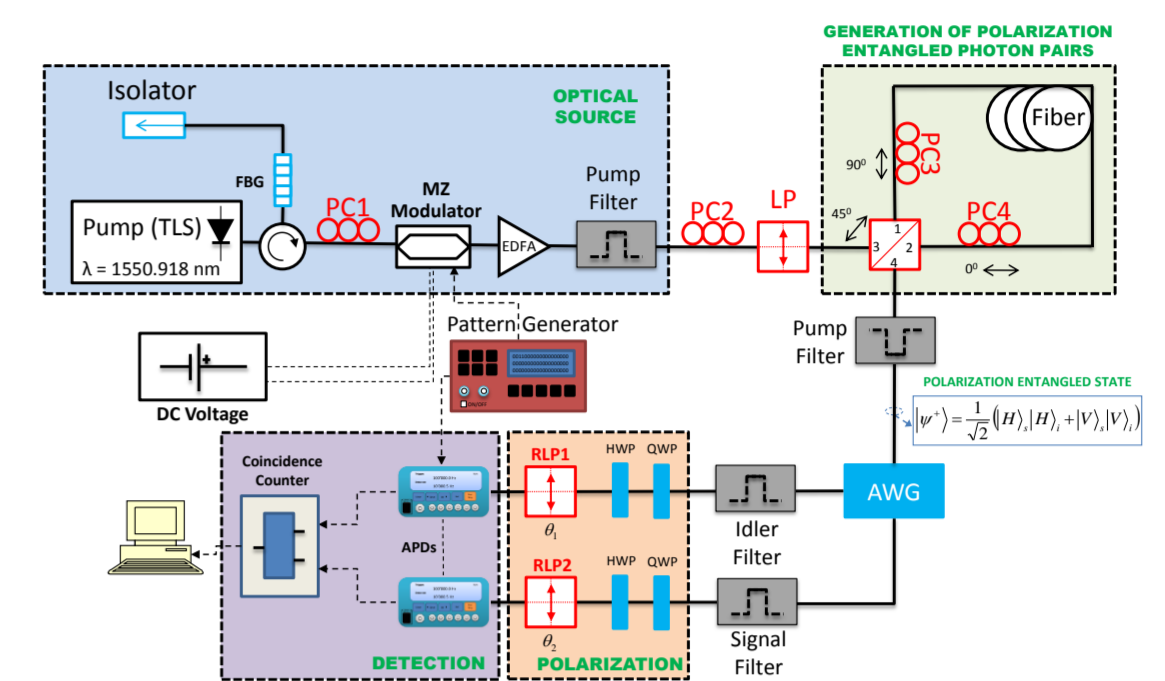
GENERATION OF POLARIZATION ENTANGLED PHOTON PAIRS

Isolator

OPTICAL SOURCE

FBG

Pump (TLS)
λ = 1550.918 nm

PC1

MZ Modulator

EDFA

Pump Filter

PC2

LP

Fiber

PC3

$90^0$

$45^0$

1
3
2
4

PC4

$0^0$

Pattern Generator

ON/OFF

DC Voltage

Pump Filter

POLARIZATION ENTANGLED STATE

$|\psi^+\rangle = \frac{1}{\sqrt{2}}\left(|H\rangle_s|H\rangle_i + |V\rangle_s|V\rangle_i\right)$

Coincidence Counter

APDs

RLP1
$\theta_1$

HWP QWP

Idler Filter

AWG

RLP2
$\theta_2$

HWP QWP

Signal Filter

DETECTION

POLARIZATION